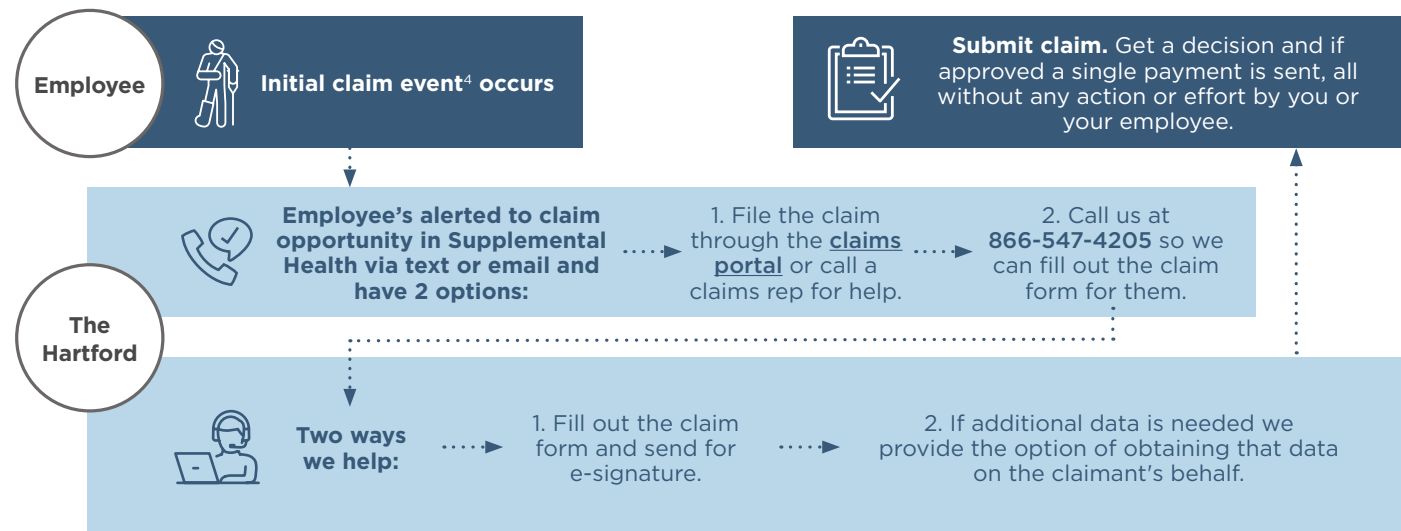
Employee

Initial claim event$^4$ occurs

Submit claim. Get a decision and if approved a single payment is sent, all without any action or effort by you or your employee.

Employee's alerted to claim opportunity in Supplemental Health via text or email and have 2 options:

1. File the claim through the claims portal or call a claims rep for help.

2. Call us at 866-547-4205 so we can fill out the claim form for them.

The Hartford

Two ways we help:

1. Fill out the claim form and send for e-signature.

2. If additional data is needed we provide the option of obtaining that data on the claimant's behalf.